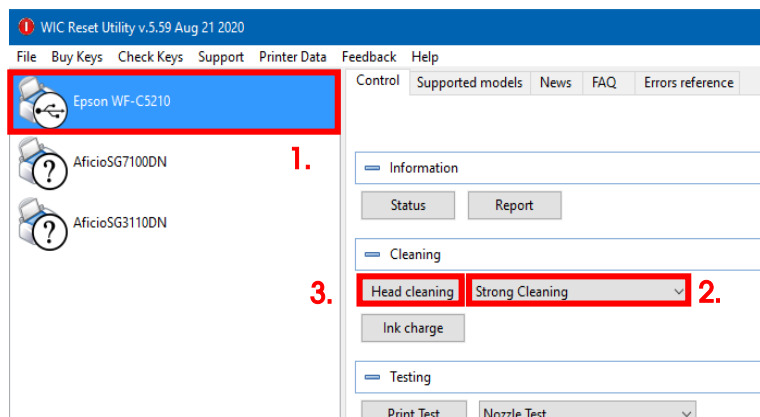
WIC Reset Utility v.5.59 Aug 21 2020

File Buy Keys Check Keys Support Printer Data Feedback Help

Epson WF-C5210

AficioSG7100DN

AficioSG3110DN

1.

Control Supported models News FAQ Errors reference

Information

Status Report

Cleaning

3. Head cleaning Strong Cleaning 2.

Ink charge

Testing

Print Test Nozzle Test